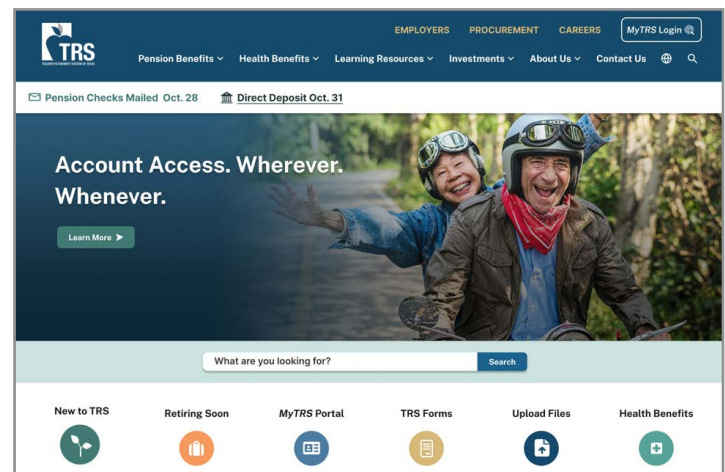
TRS
TEACHER RETIREMENT SYSTEM OF TEXAS

EMPLOYERS PROCUREMENT CAREERS MyTRS Login

Pension Benefits Health Benefits Learning Resources Investments About Us Contact Us

Pension Checks Mailed Oct. 28 Direct Deposit Oct. 31

Account Access. Wherever. Whenever.

Learn More

What are you looking for? Search

New to TRS
Retiring Soon
MyTRS Portal
TRS Forms
Upload Files
Health Benefits